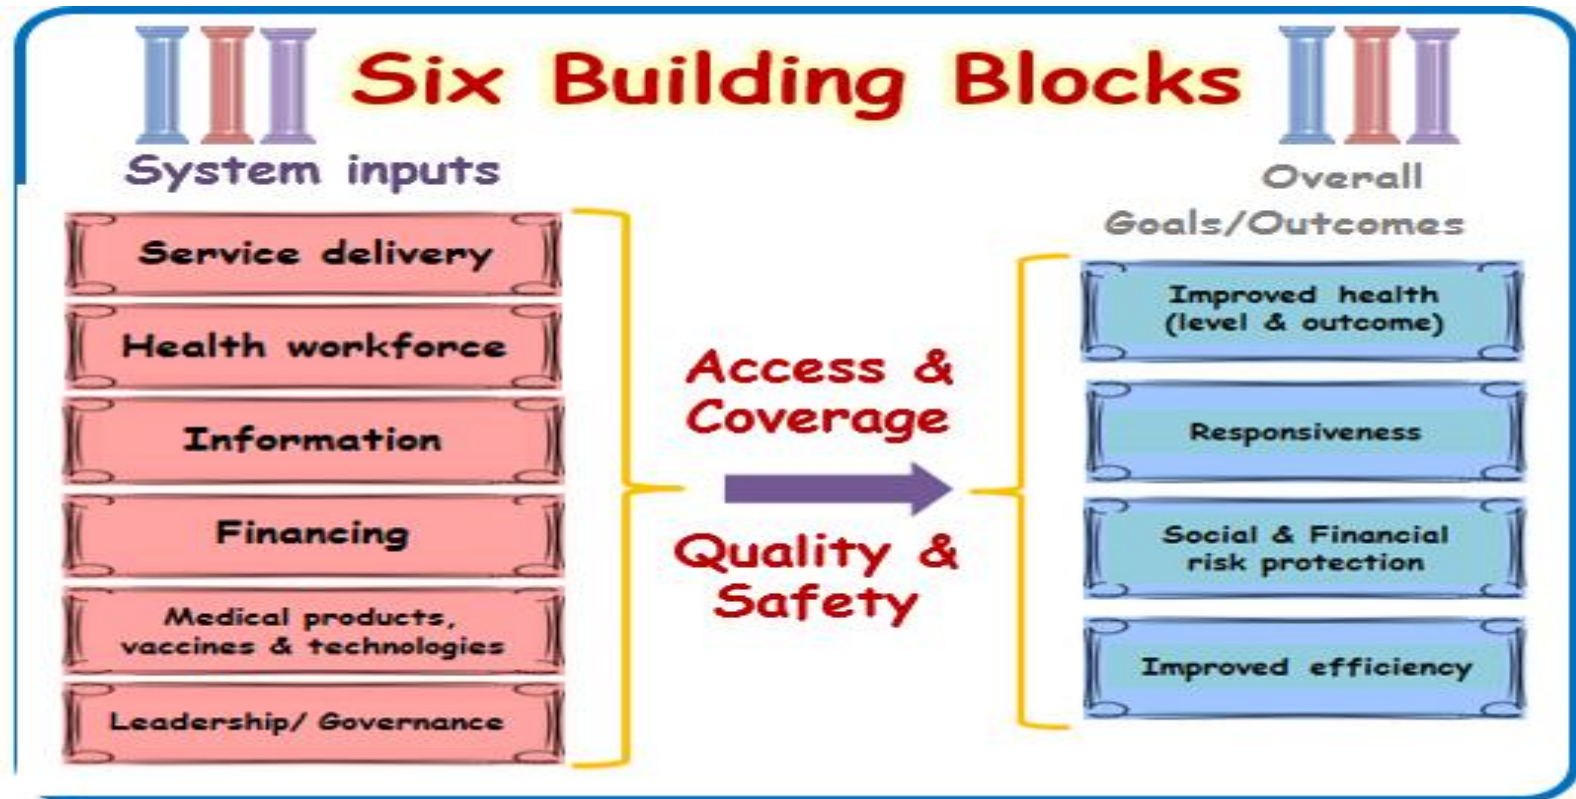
Six Building Blocks

System inputs

Service delivery

Health workforce

Information

Financing

Medical products, vaccines & technologies

Leadership/ Governance

Access & Coverage

Quality & Safety

Overall Goals/Outcomes

Improved health (level & outcome)

Responsiveness

Social & Financial risk protection

Improved efficiency